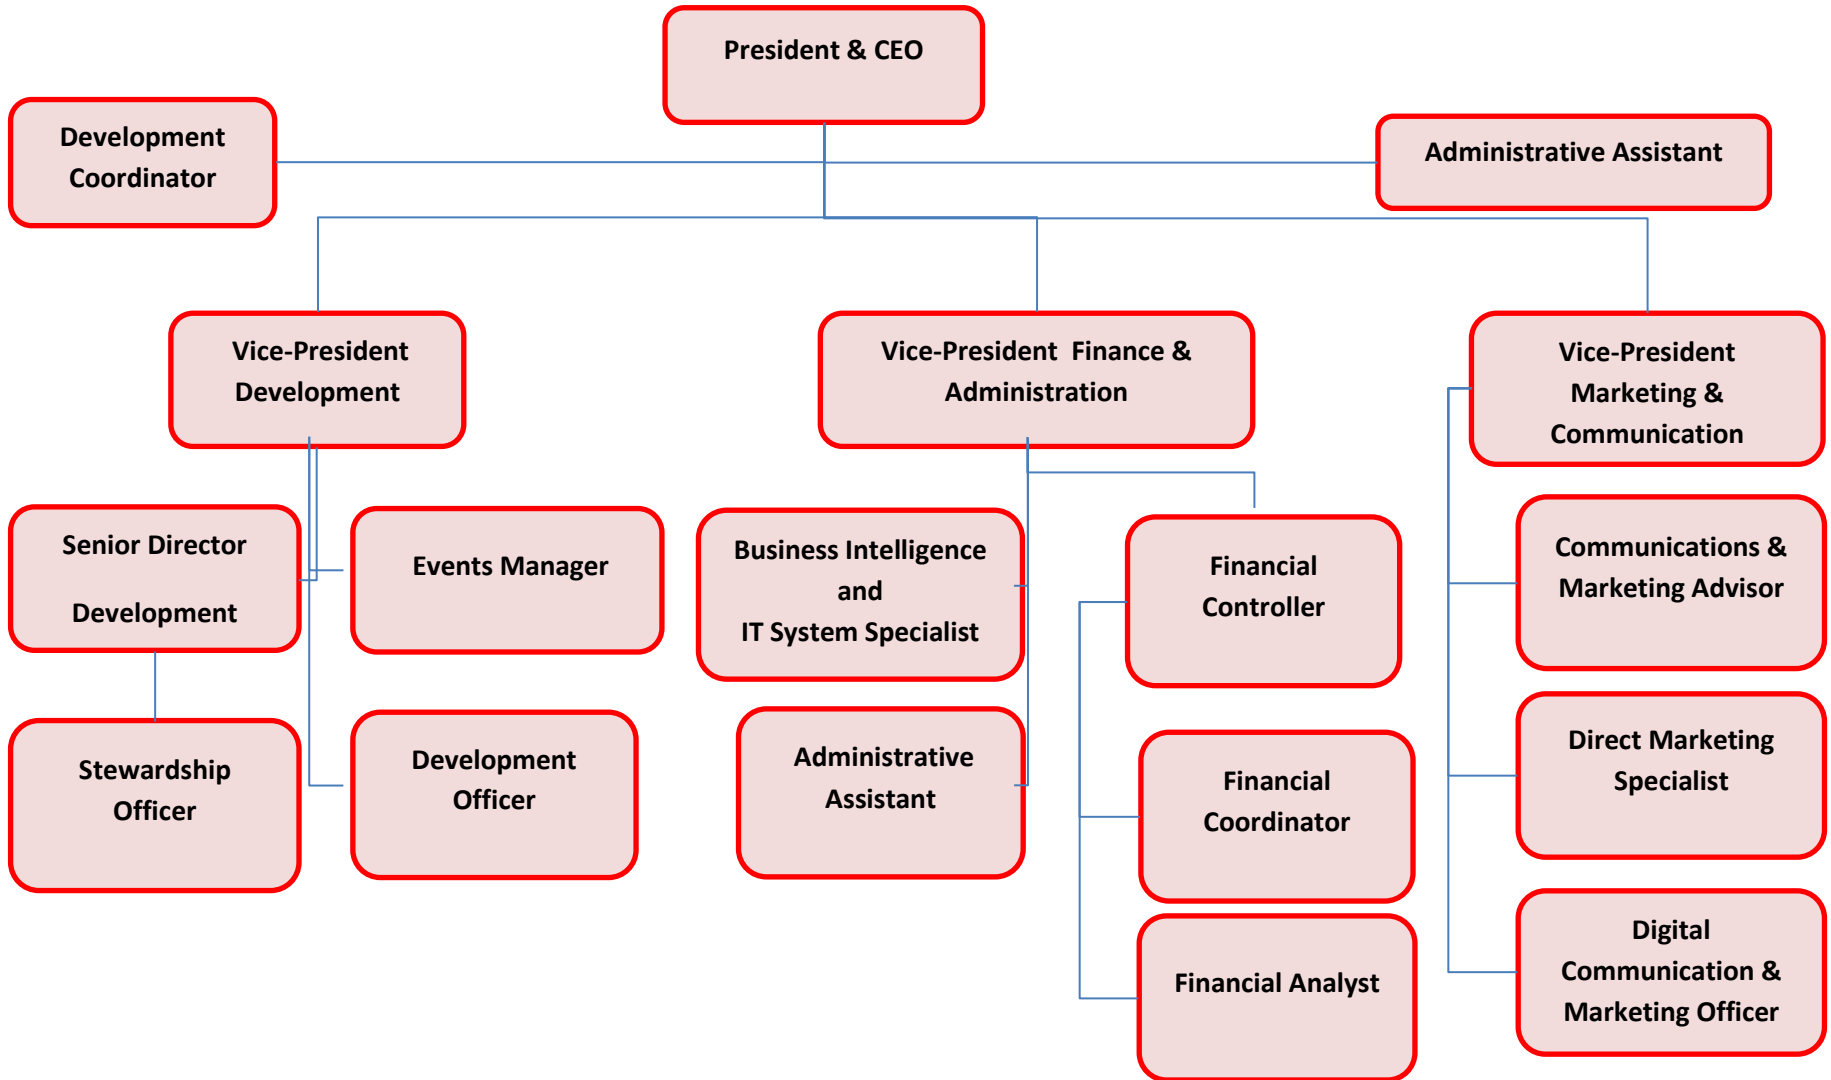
President & CEO

Development Coordinator

Administrative Assistant

Vice-President Development

Vice-President Finance & Administration

Vice-President Marketing & Communication

Senior Director Development

Events Manager

Stewardship Officer

Development Officer

Business Intelligence and IT System Specialist

Administrative Assistant

Financial Controller

Financial Coordinator

Financial Analyst

Communications & Marketing Advisor

Direct Marketing Specialist

Digital Communication & Marketing Officer